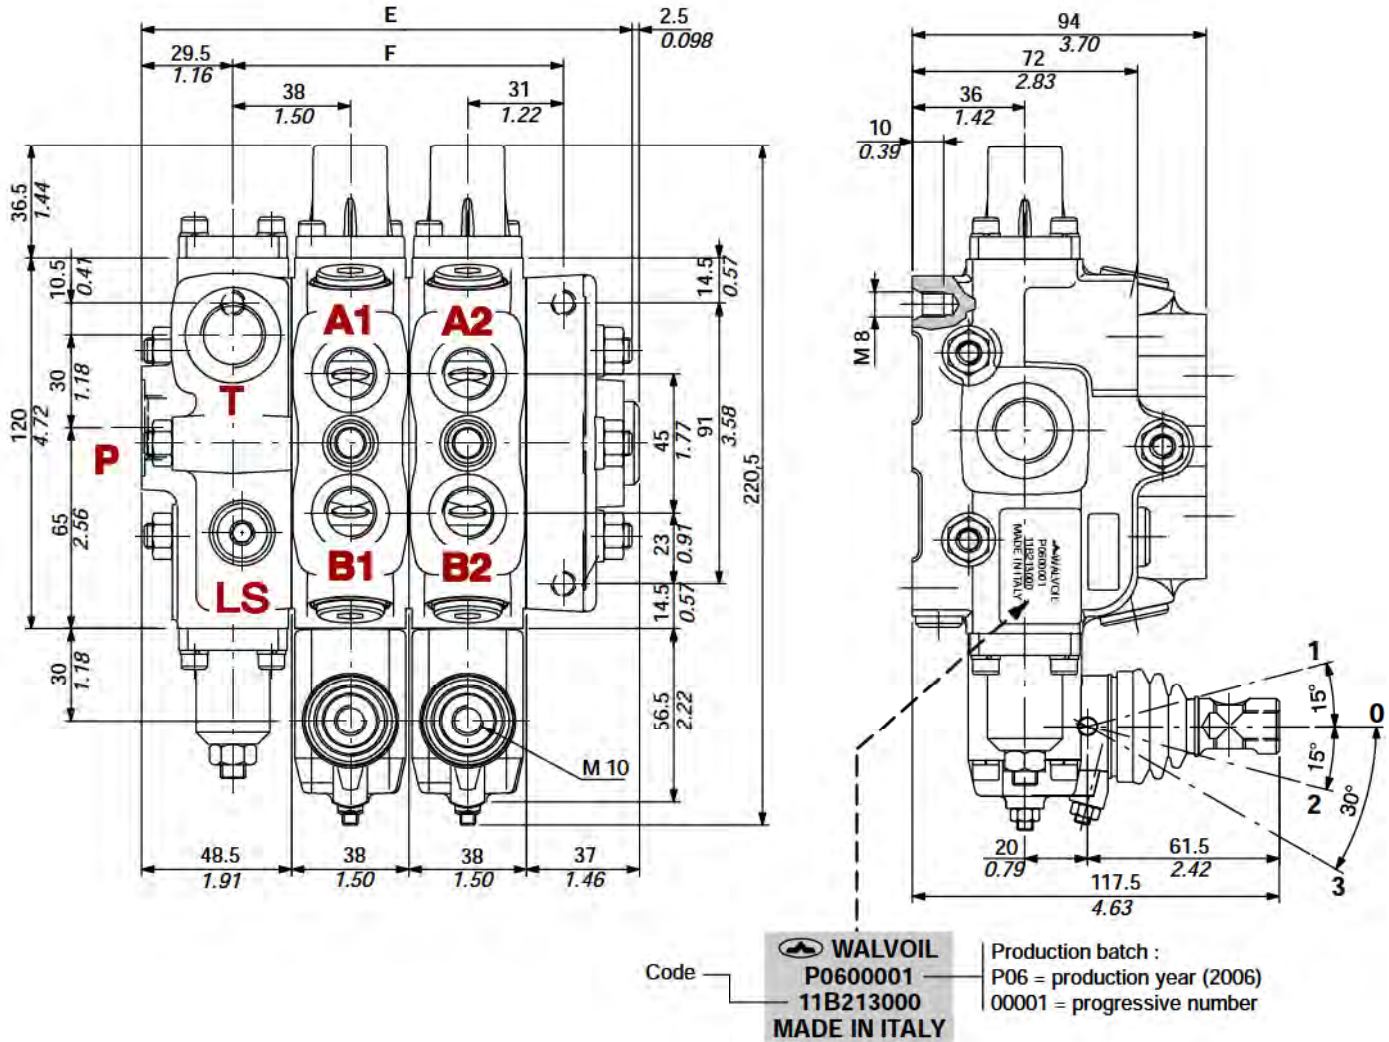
E
F
2.5
0.098
29.5
1.16
38
1.50
31
1.22
36.5
1.44
10.5
0.41
30
1.18
120
4.72
65
2.56
30
1.18
14.5
0.57
45
1.77
91
3.58
220.5
23
0.91
14.5
0.57
56.5
2.22
A1
A2
T
P
B1
B2
LS
M 10
48.5
1.91
38
1.50
38
1.50
37
1.46
94
3.70
72
2.83
36
1.42
10
0.39
M 8
WALVOIL
P0600001
11B213000
MADE IN ITALY
1
0
2
3
15°
15°
30°
20
0.79
61.5
2.42
117.5
4.63
Code
WALVOIL
P0600001
11B213000
MADE IN ITALY
Production batch :
P06 = production year (2006)
00001 = progressive number